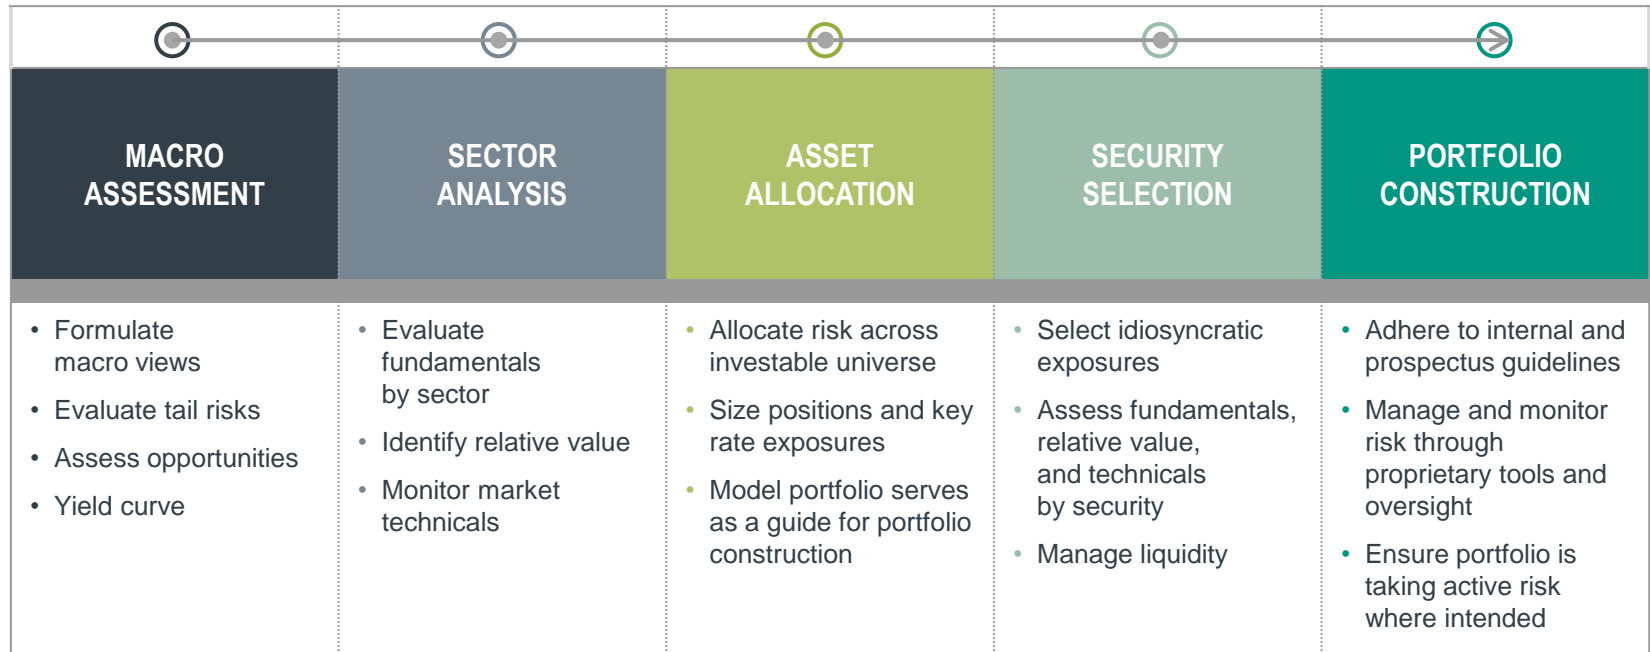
MACRO ASSESSMENT

- Formulate macro views
- Evaluate tail risks
- Assess opportunities
- Yield curve

SECTOR ANALYSIS

- Evaluate fundamentals by sector
- Identify relative value
- Monitor market technicals

ASSET ALLOCATION

- Allocate risk across investable universe
- Size positions and key rate exposures
- Model portfolio serves as a guide for portfolio construction

SECURITY SELECTION

- Select idiosyncratic exposures
- Assess fundamentals, relative value, and technicals by security
- Manage liquidity

PORTFOLIO CONSTRUCTION

- Adhere to internal and prospectus guidelines
- Manage and monitor risk through proprietary tools and oversight
- Ensure portfolio is taking active risk where intended